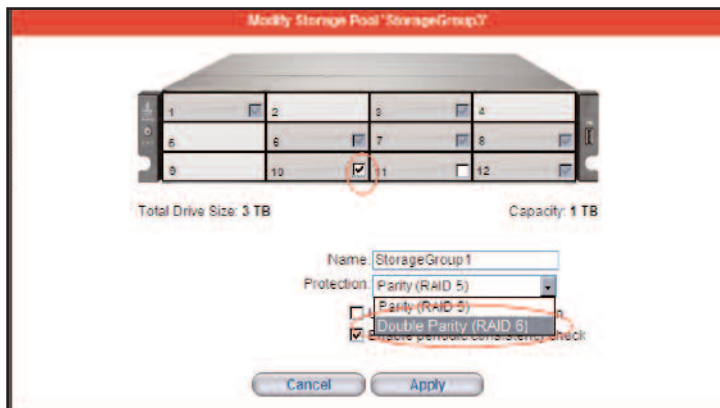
Modify Storage Pool 'StorageGroup1'

1
2
3
4
5
6
7
8
9
10
11
12

Total Drive Size: 3 TB

Capacity: 1 TB

Name: StorageGroup1

Protection: Parity (RAID 5)

Parity (RAID 5)

Double Parity (RAID 6)

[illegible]

Enable periodic consistency check

Cancel

Apply